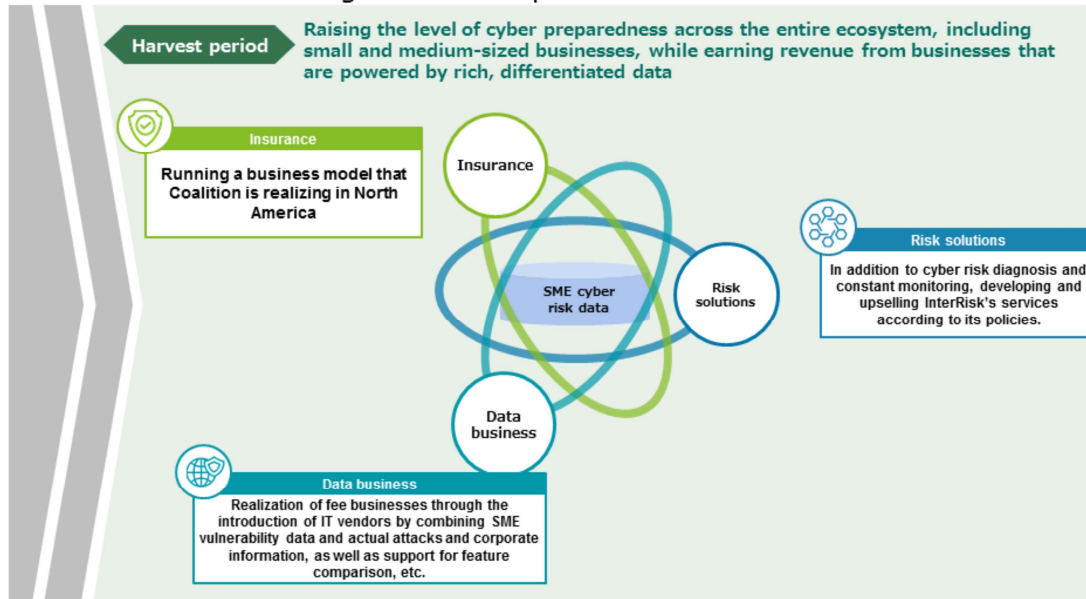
Harvest period

Raising the level of cyber preparedness across the entire ecosystem, including small and medium-sized businesses, while earning revenue from businesses that are powered by rich, differentiated data

Insurance

Running a business model that Coalition is realizing in North America

Insurance

SME cyber risk data

Risk solutions

Data business

Risk solutions

In addition to cyber risk diagnosis and constant monitoring, developing and upselling InterRisk's services according to its policies.

Data business

Realization of fee businesses through the introduction of IT vendors by combining SME vulnerability data and actual attacks and corporate information, as well as support for feature comparison, etc.